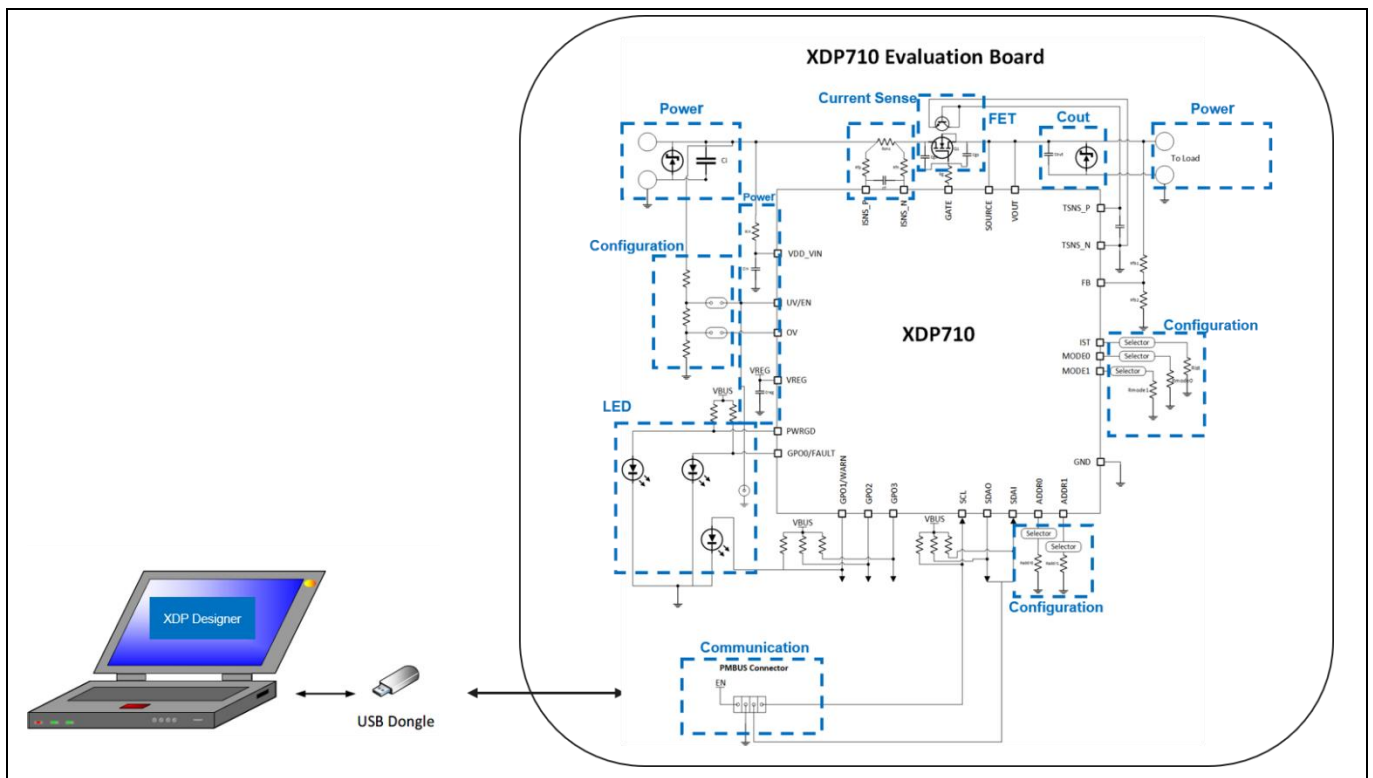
XDP710 Evaluation Board

Power

Current Sense

FET

Cout

Power

To Load

Power

Configuration

VDD_VIN

UV/EN

OV

VREG

VREG

VBUS

LED

PWRGD

GPO0/FAULT

ISNS_P

ISNS_N

GATE

SOURCE

VOUT

TSNS_P

TSNS_N

FB

XDP710

IST

MODE0

MODE1

Selector

Selector

Selector

Configuration

GND

GPO1/WARN

GPO2

GPO3

VBUS

VBUS

SCL

SDAO

SDAI

ADDR0

ADDR1

Selector

Selector

Configuration

Communication

PMBUS Connector

EN

XDP Designer

USB Dongle